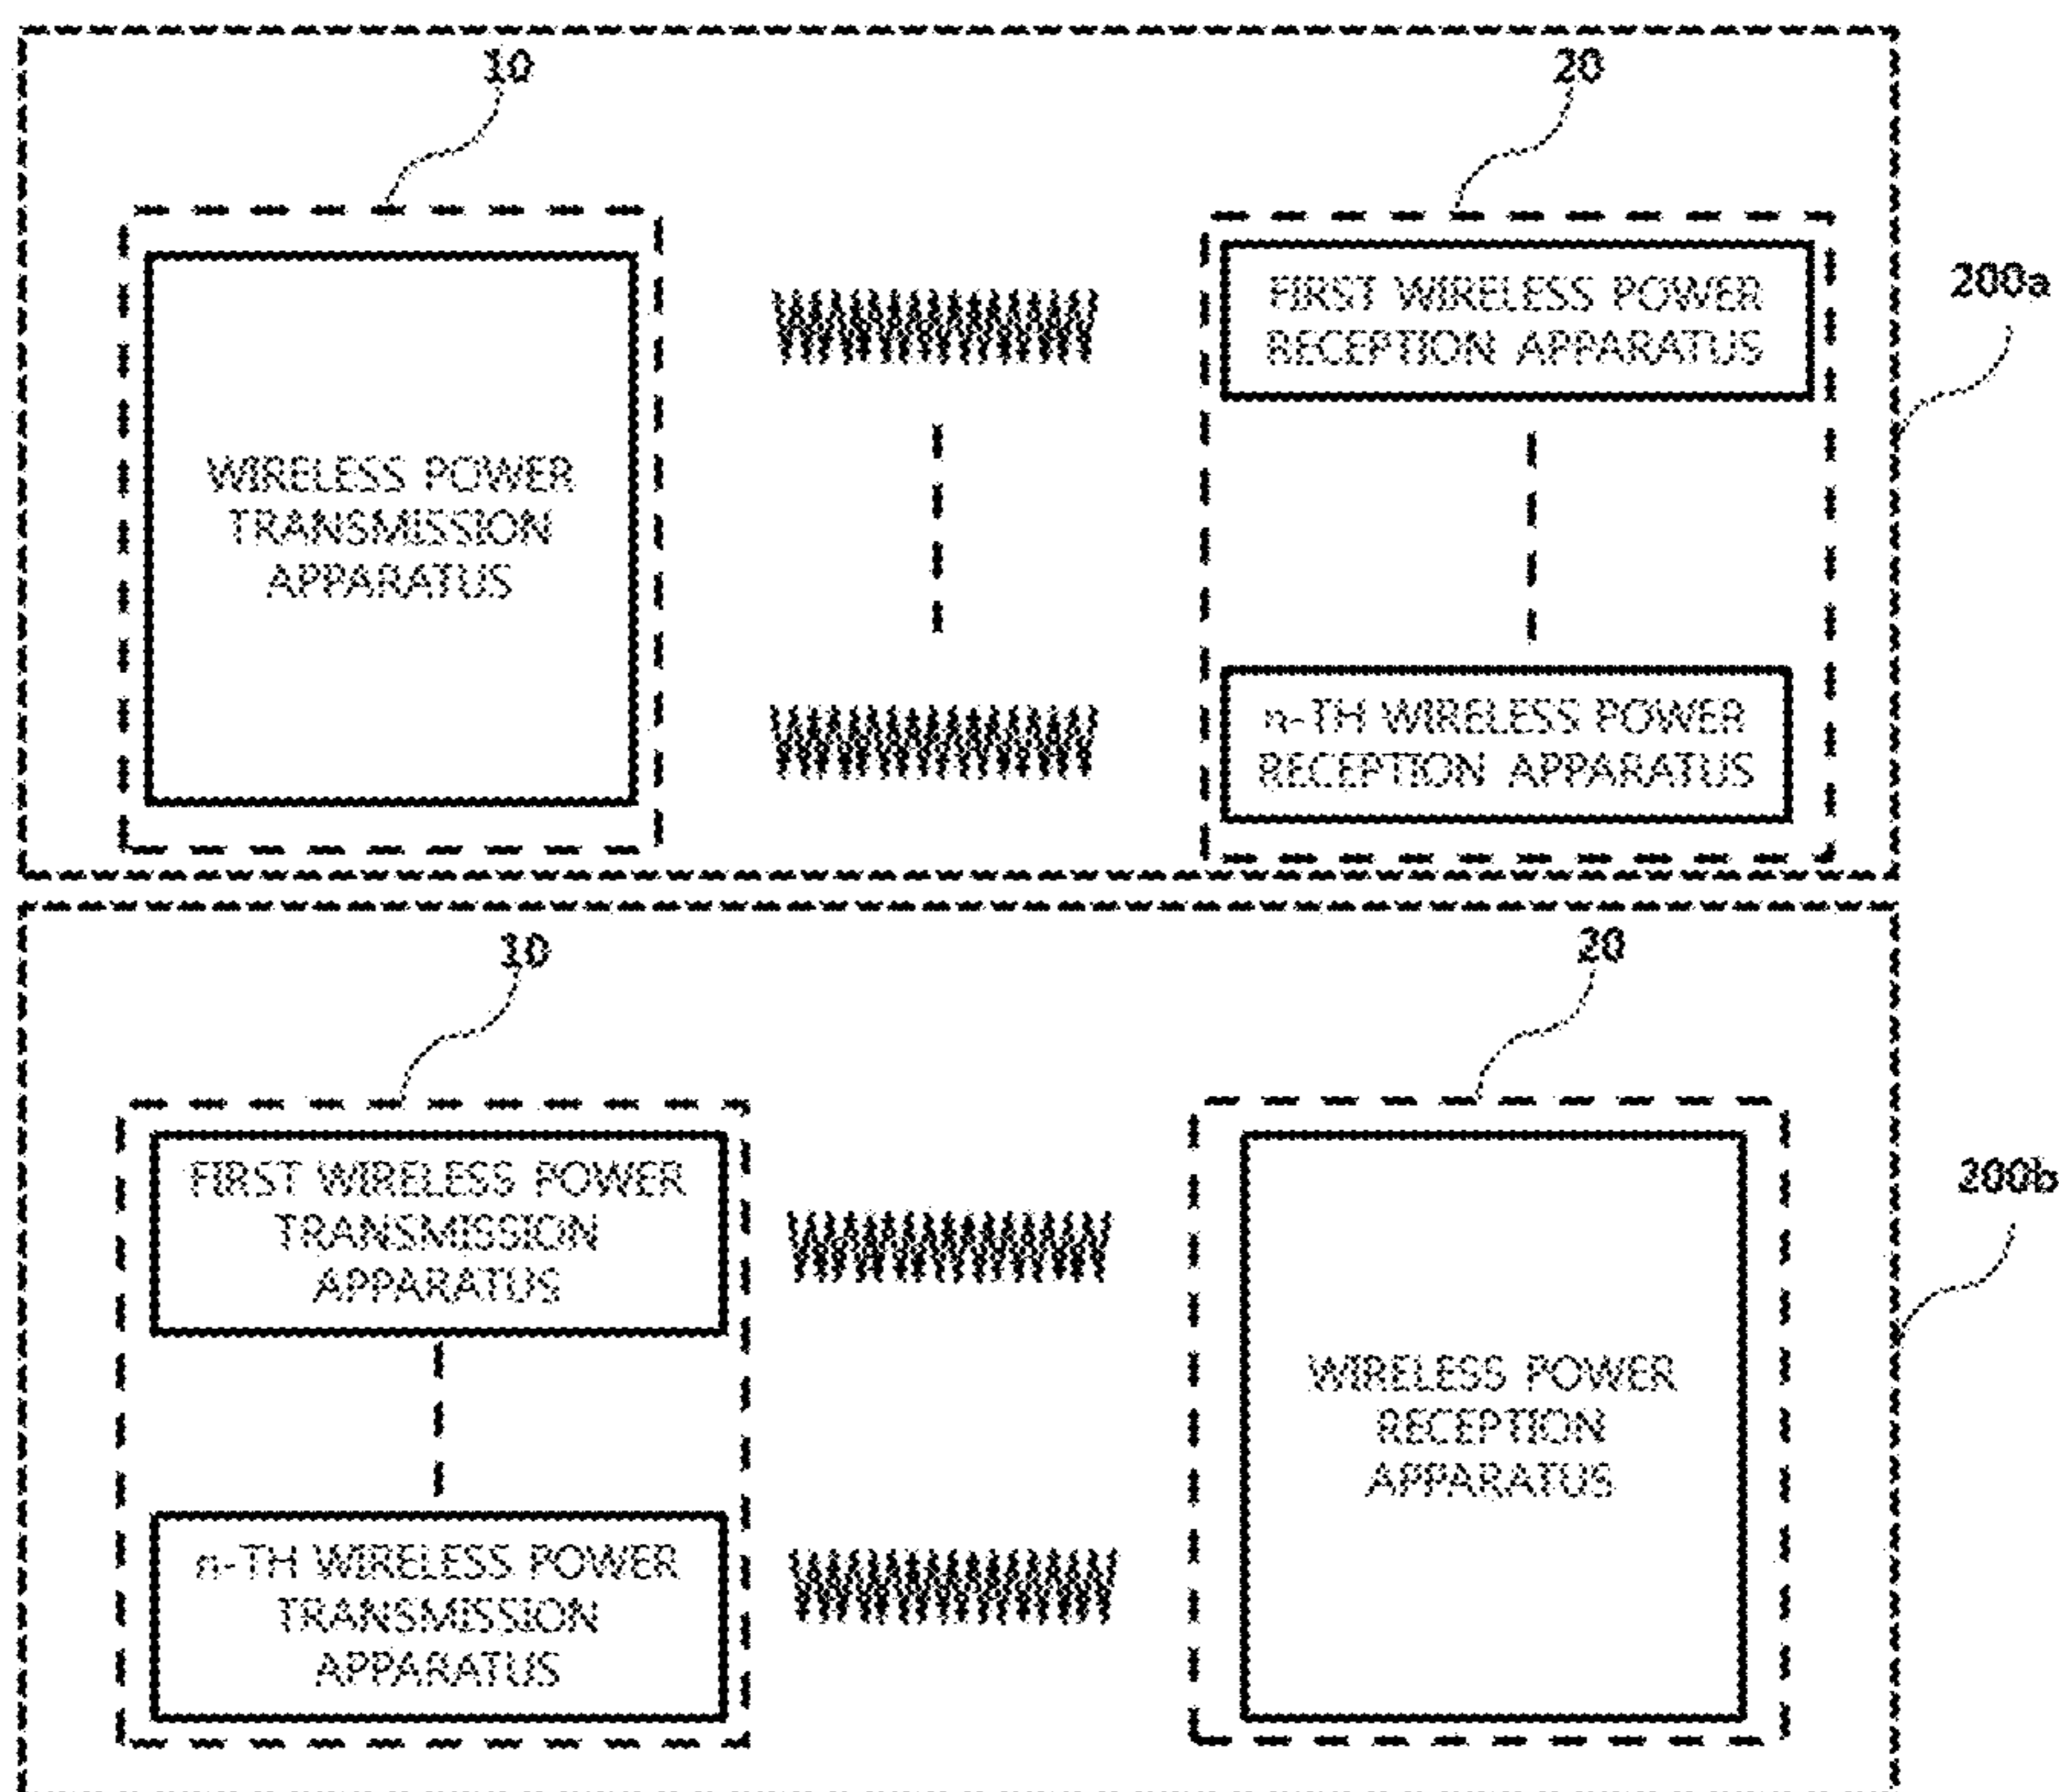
10

20

200a

WIRELESS POWER TRANSMISSION APPARATUS

FIRST WIRELESS POWER RECEPTION APPARATUS

n-TH WIRELESS POWER RECEPTION APPARATUS

10

20

200b

FIRST WIRELESS POWER TRANSMISSION APPARATUS

n-TH WIRELESS POWER TRANSMISSION APPARATUS

WIRELESS POWER RECEPTION APPARATUS